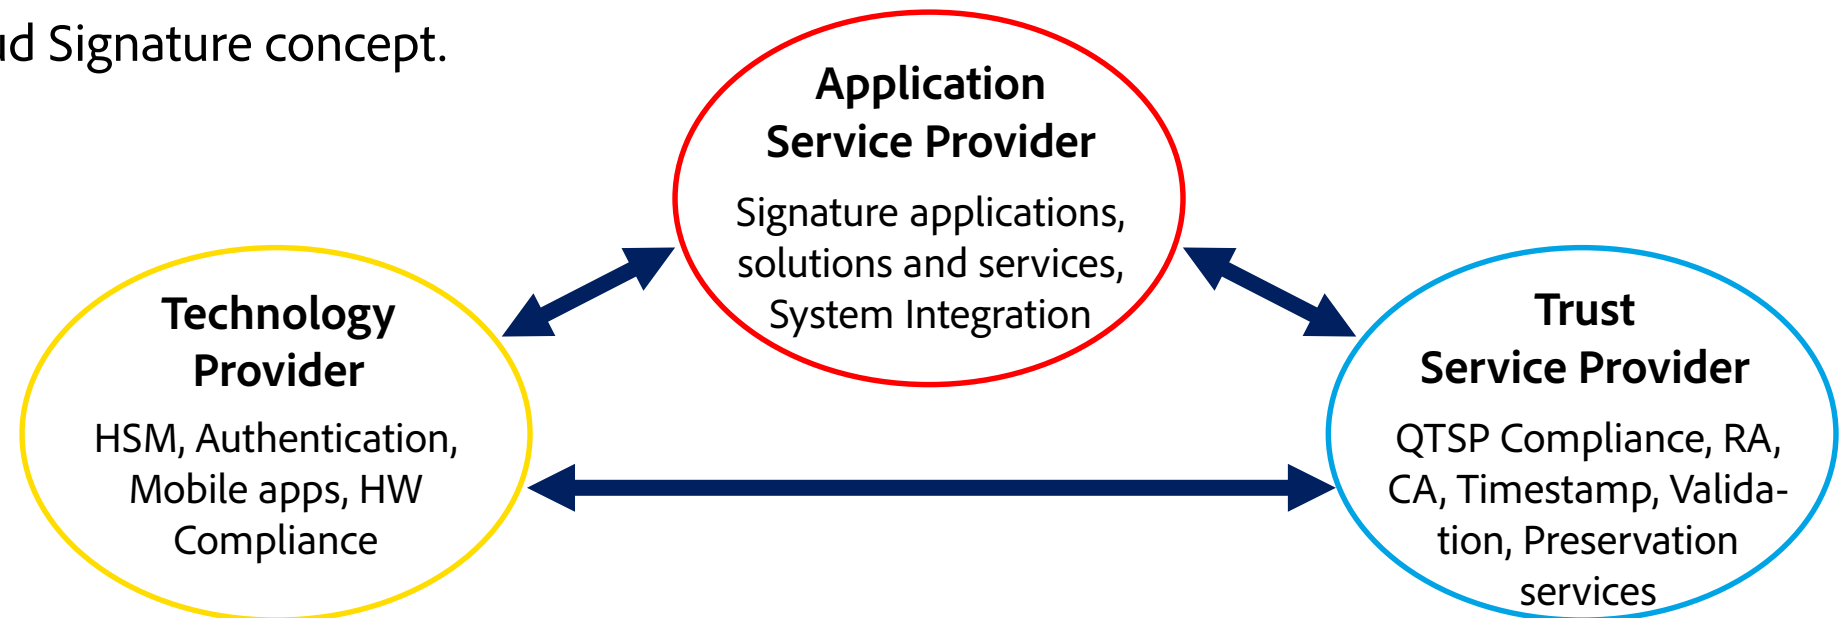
ud Signature concept.

Application Service Provider

Signature applications, solutions and services, System Integration

Technology Provider

HSM, Authentication, Mobile apps, HW Compliance

Trust Service Provider

QTSP Compliance, RA, CA, Timestamp, Validation, Preservation services